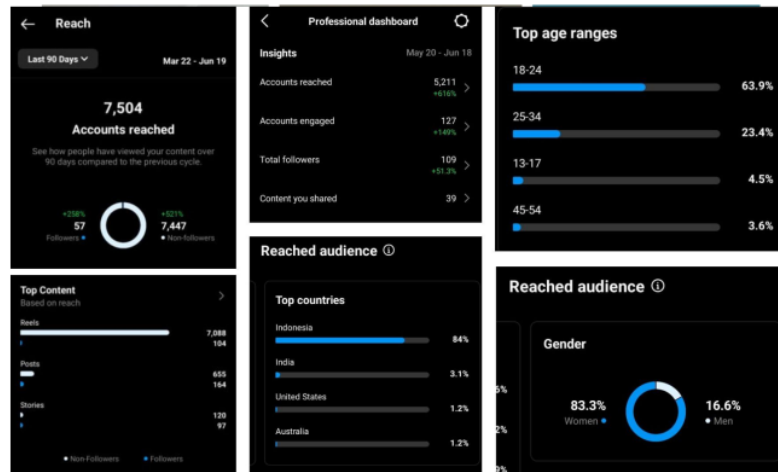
← Reach

Last 90 Days ⌄ Mar 22 - Jun 19

7,504
Accounts reached

See how people have viewed your content over 90 days compared to the previous cycle.

+258% 57 Followers
+521% 7,447 Non-followers

Top Content
Based on reach

Reels 7,088 104
Posts 655 164
Stories 120 97

Non-Followers Followers

Professional dashboard

Insights May 20 - Jun 18

Accounts reached 5,211 +616%
Accounts engaged 127 +149%
Total followers 109 +51.3%
Content you shared 39

Reached audience ⓘ

Top countries
Indonesia 84%
India 3.1%
United States 1.2%
Australia 1.2%

Top age ranges
18-24 63.9%
25-34 23.4%
13-17 4.5%
45-54 3.6%

Reached audience ⓘ

5%
2%

Gender
83.3% Women
16.6% Men